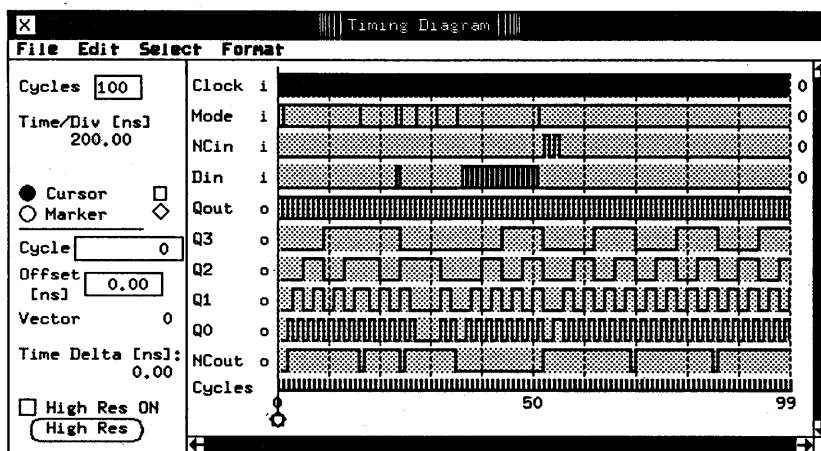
X
Timing Diagram
File Edit Select Format

Cycles 100
Time/Div [ns] 200.00
Cursor
Marker
Cycle 0
Offset [ns] 0.00
Vector 0
Time Delta [ns]: 0.00
High Res ON
High Res

Clock i
Mode i
NCin i
Din i
Qout o
Q3 o
Q2 o
Q1 o
Q0 o
NCout o
Cycles

0
0
0
0

0
50
99